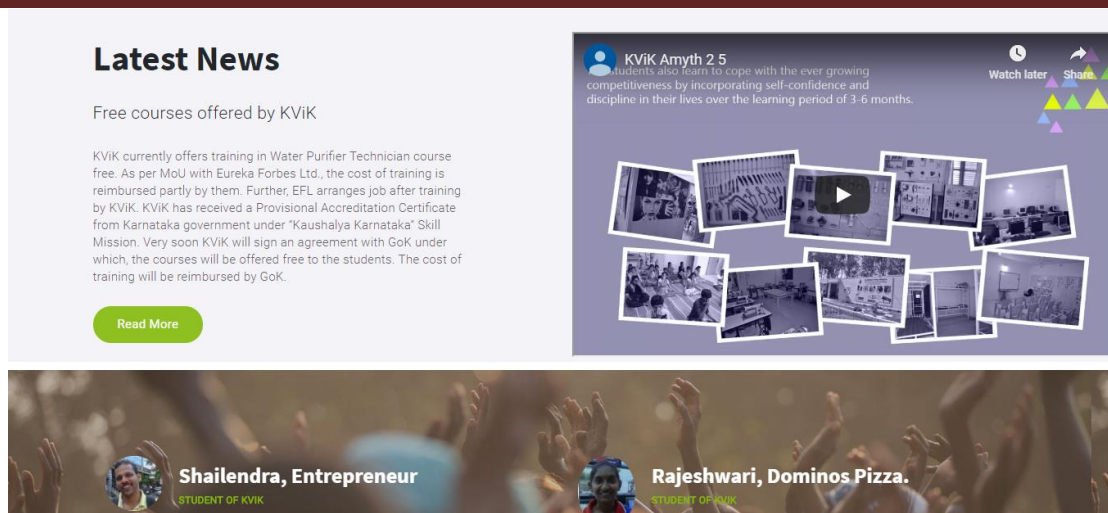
Latest News

Free courses offered by KViK

KViK currently offers training in Water Purifier Technician course free. As per MoU with Eureka Forbes Ltd., the cost of training is reimbursed partly by them. Further, EFL arranges job after training by KViK. KViK has received a Provisional Accreditation Certificate from Karnataka government under "Kaushalya Karnataka" Skill Mission. Very soon KViK will sign an agreement with GoK under which, the courses will be offered free to the students. The cost of training will be reimbursed by GoK.

Read More

KViK Amyth 2 5

Watch later

Share

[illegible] students also learn to cope with the ever growing competitiveness by incorporating self-confidence and discipline in their lives over the learning period of 3-6 months.

Shailendra, Entrepreneur

STUDENT OF KVIK

Rajeshwari, Dominos Pizza.

STUDENT OF KVIK